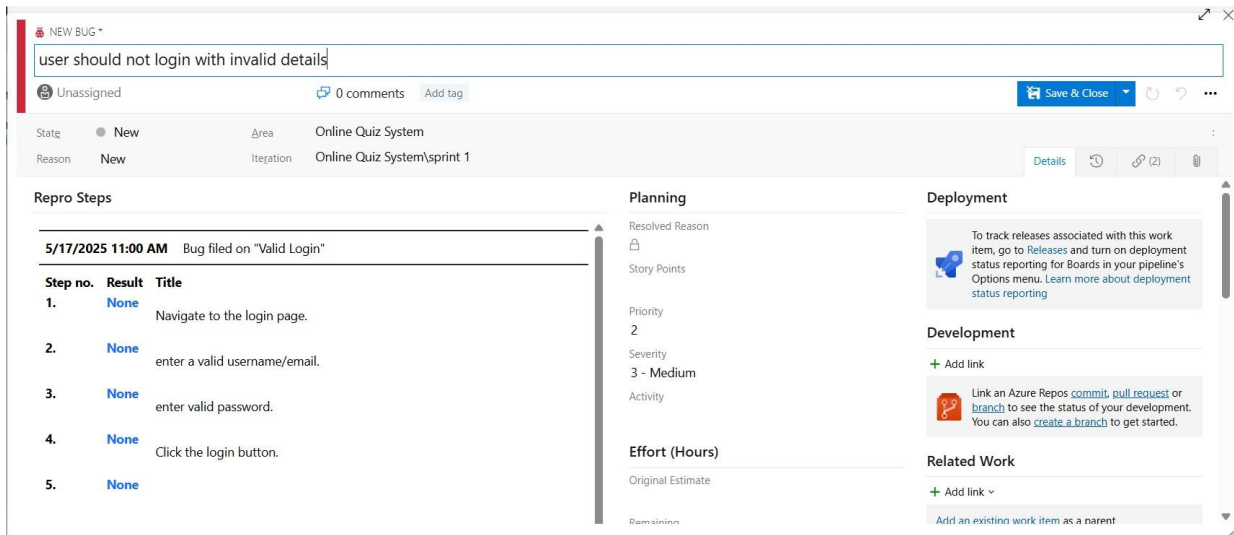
NEW BUG *

user should not login with invalid details

Unassigned

0 comments Add tag

Save & Close

State New
Reason New

Area Online Quiz System
Iteration Online Quiz System\sprint 1

Details (2)

Repro Steps

5/17/2025 11:00 AM Bug filed on "Valid Login"

| Step no. | Result | Title |
|---|---|---|
| 1. | None | Navigate to the login page. |
| 2. | None | enter a valid username/email. |
| 3. | None | enter valid password. |
| 4. | None | Click the login button. |
| 5. | None | |

Planning

Resolved Reason

Story Points

Priority
2

Severity
3 - Medium

Activity

Effort (Hours)

Original Estimate

Remaining

Deployment

To track releases associated with this work item, go to Releases and turn on deployment status reporting for Boards in your pipeline's Options menu. Learn more about deployment status reporting

Development

+ Add link

Link an Azure Repos commit, pull request or branch to see the status of your development. You can also create a branch to get started.

Related Work

+ Add link

Add an existing work item as a parent